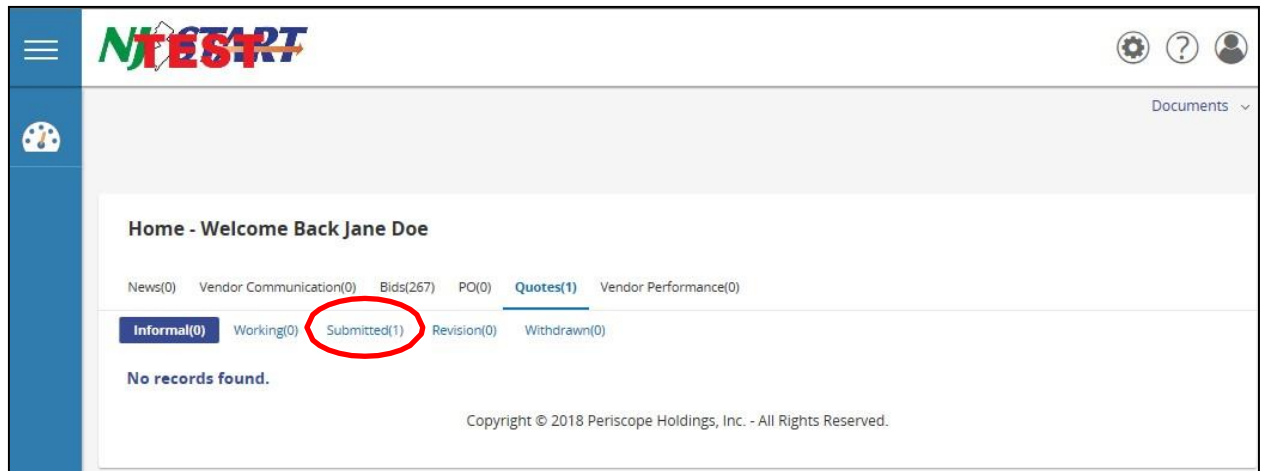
NJSTART TEST

Documents

Home - Welcome Back Jane Doe

News(0) Vendor Communication(0) Bids(267) PO(0) Quotes(1) Vendor Performance(0)

Informal(0) Working(0) Submitted(1) Revision(0) Withdrawn(0)

No records found.

Copyright © 2018 Periscope Holdings, Inc. - All Rights Reserved.